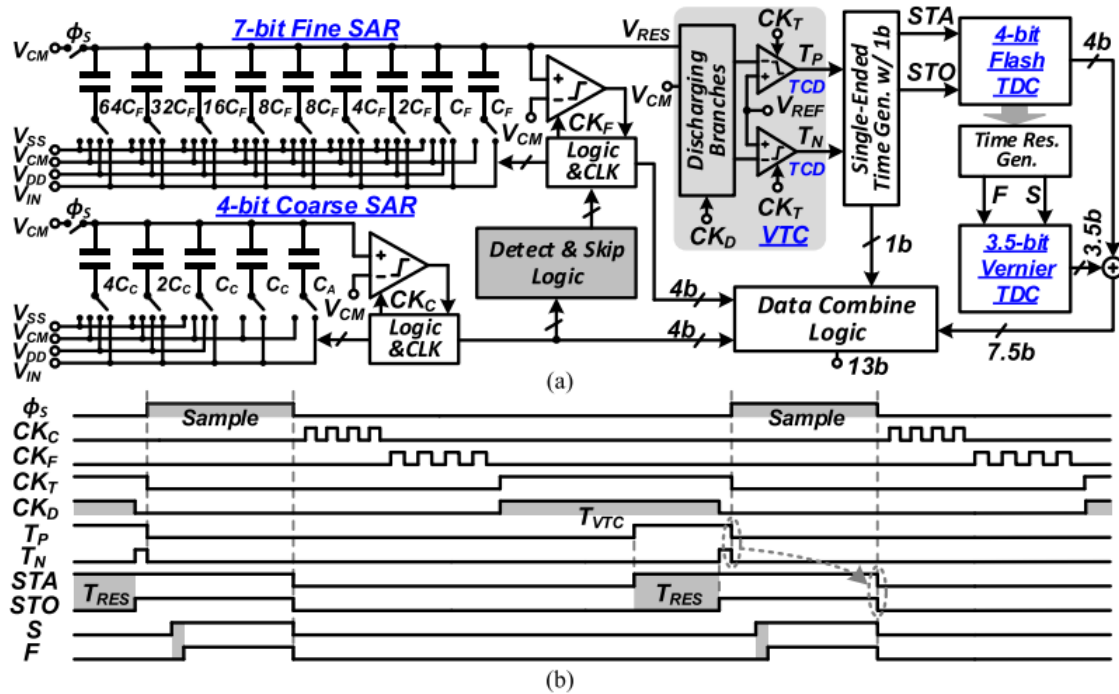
7-bit Fine SAR
$V_{CM}$ $\phi_S$
$V_{RES}$
$64C_F$ $32C_F$ $16C_F$ $8C_F$ $8C_F$ $4C_F$ $2C_F$ $C_F$ $C_F$
$V_{CM}$
$V_{CM}$ $CK_F$
$V_{SS}$
$V_{CM}$
$V_{DD}$
$V_{IN}$
Logic &CLK
Discharging Branches
$CK_T$
$T_P$
TCD
$V_{REF}$
$T_N$
TCD
$CK_T$
$CK_D$
VTC
Single-Ended Time Gen. w/ 1b
STA
STO
4-bit Flash TDC
4b
Time Res. Gen.
F S
3.5-bit Vernier TDC
3.5b
4-bit Coarse SAR
$V_{CM}$ $\phi_S$
$4C_C$ $2C_C$ $C_C$ $C_C$ $C_A$
$V_{CM}$ $CK_C$
$V_{SS}$
$V_{CM}$
$V_{DD}$
$V_{IN}$
Logic &CLK
Detect & Skip Logic
1b
4b
4b
Data Combine Logic
13b
7.5b
(a)
$\phi_S$ Sample Sample
$CK_C$
$CK_F$
$CK_T$
$CK_D$
$T_P$ $T_{VTC}$
$T_N$
STA
STO $T_{RES}$ $T_{RES}$
S
F
(b)